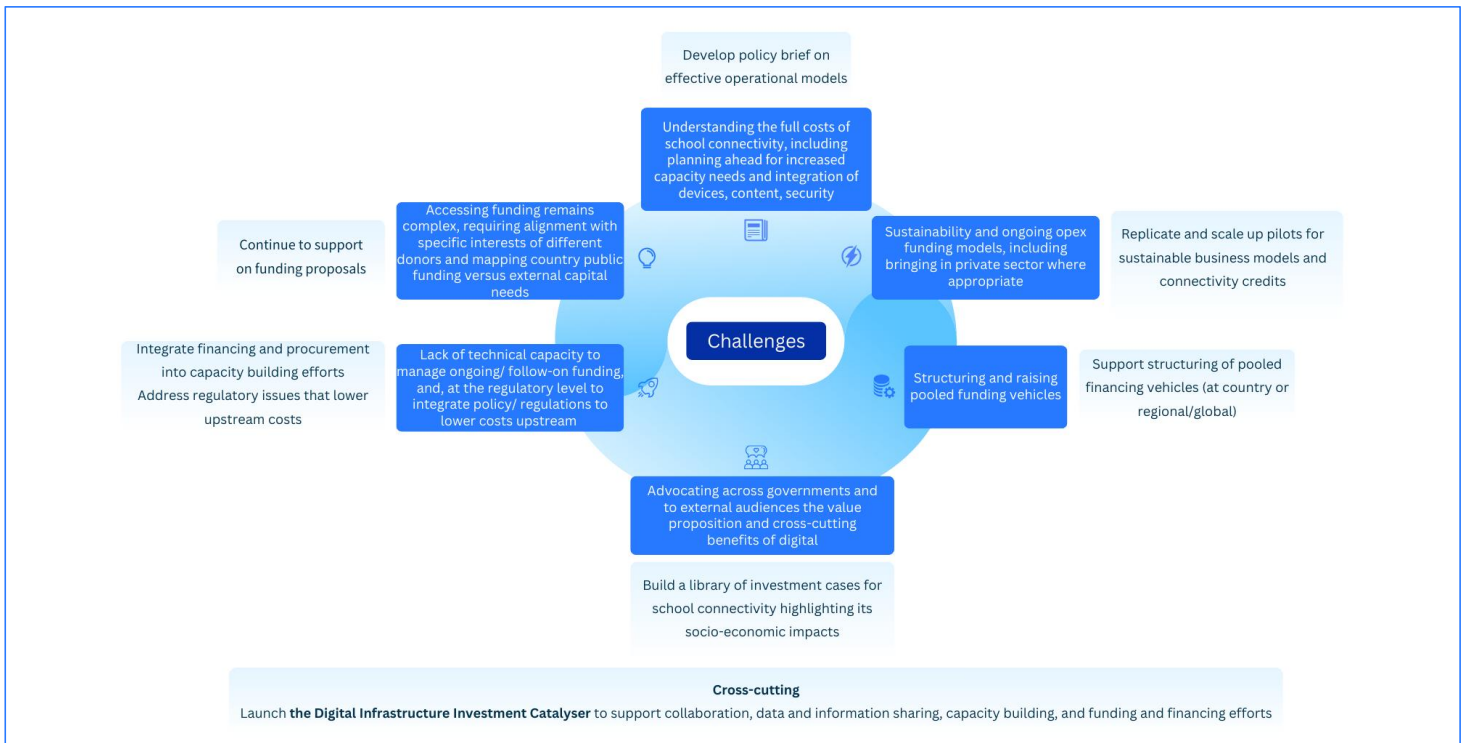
Develop policy brief on effective operational models

Understanding the full costs of school connectivity, including planning ahead for increased capacity needs and integration of devices, content, security

Continue to support on funding proposals

Accessing funding remains complex, requiring alignment with specific interests of different donors and mapping country public funding versus external capital needs

Sustainability and ongoing opex funding models, including bringing in private sector where appropriate

Replicate and scale up pilots for sustainable business models and connectivity credits

Challenges

Integrate financing and procurement into capacity building efforts
Address regulatory issues that lower upstream costs

Lack of technical capacity to manage ongoing/ follow-on funding, and, at the regulatory level to integrate policy/ regulations to lower costs upstream

Structuring and raising pooled funding vehicles

Support structuring of pooled financing vehicles (at country or regional/global)

Advocating across governments and to external audiences the value proposition and cross-cutting benefits of digital

Build a library of investment cases for school connectivity highlighting its socio-economic impacts

Cross-cutting
Launch **the Digital Infrastructure Investment Catalyser** to support collaboration, data and information sharing, capacity building, and funding and financing efforts